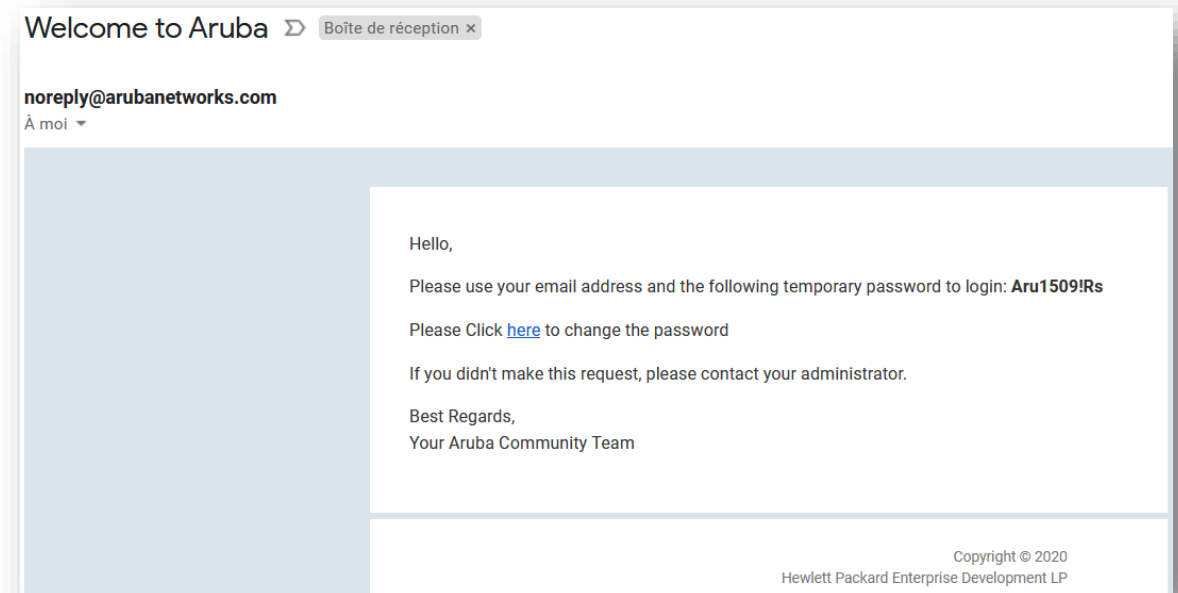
Welcome to Aruba Boîte de réception ×

noreply@arubanetworks.com
À moi

Hello,

Please use your email address and the following temporary password to login: **Aru1509!Rs**

Please Click here to change the password

If you didn't make this request, please contact your administrator.

Best Regards,
Your Aruba Community Team

Copyright © 2020
Hewlett Packard Enterprise Development LP